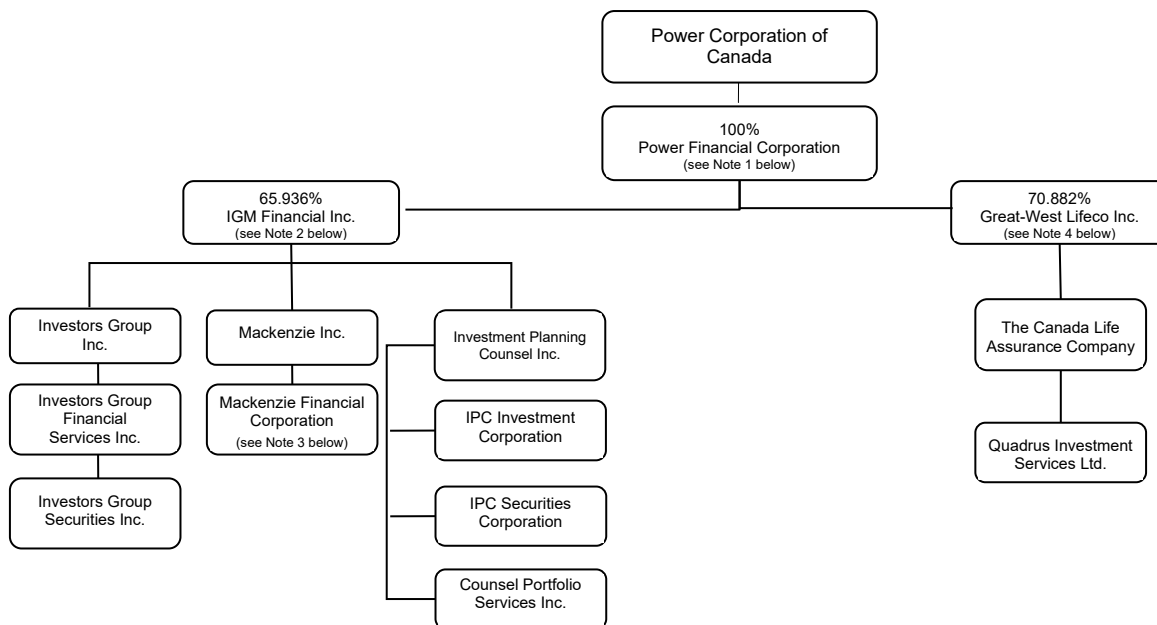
Power Corporation of Canada

100%
Power Financial Corporation
(see Note 1 below)

65.936%
IGM Financial Inc.
(see Note 2 below)

70.882%
Great-West Lifeco Inc.
(see Note 4 below)

Investors Group Inc.

Investors Group Financial Services Inc.

Investors Group Securities Inc.

Mackenzie Inc.

Mackenzie Financial Corporation
(see Note 3 below)

Investment Planning Counsel Inc.

IPC Investment Corporation

IPC Securities Corporation

Counsel Portfolio Services Inc.

The Canada Life Assurance Company

Quadrus Investment Services Ltd.